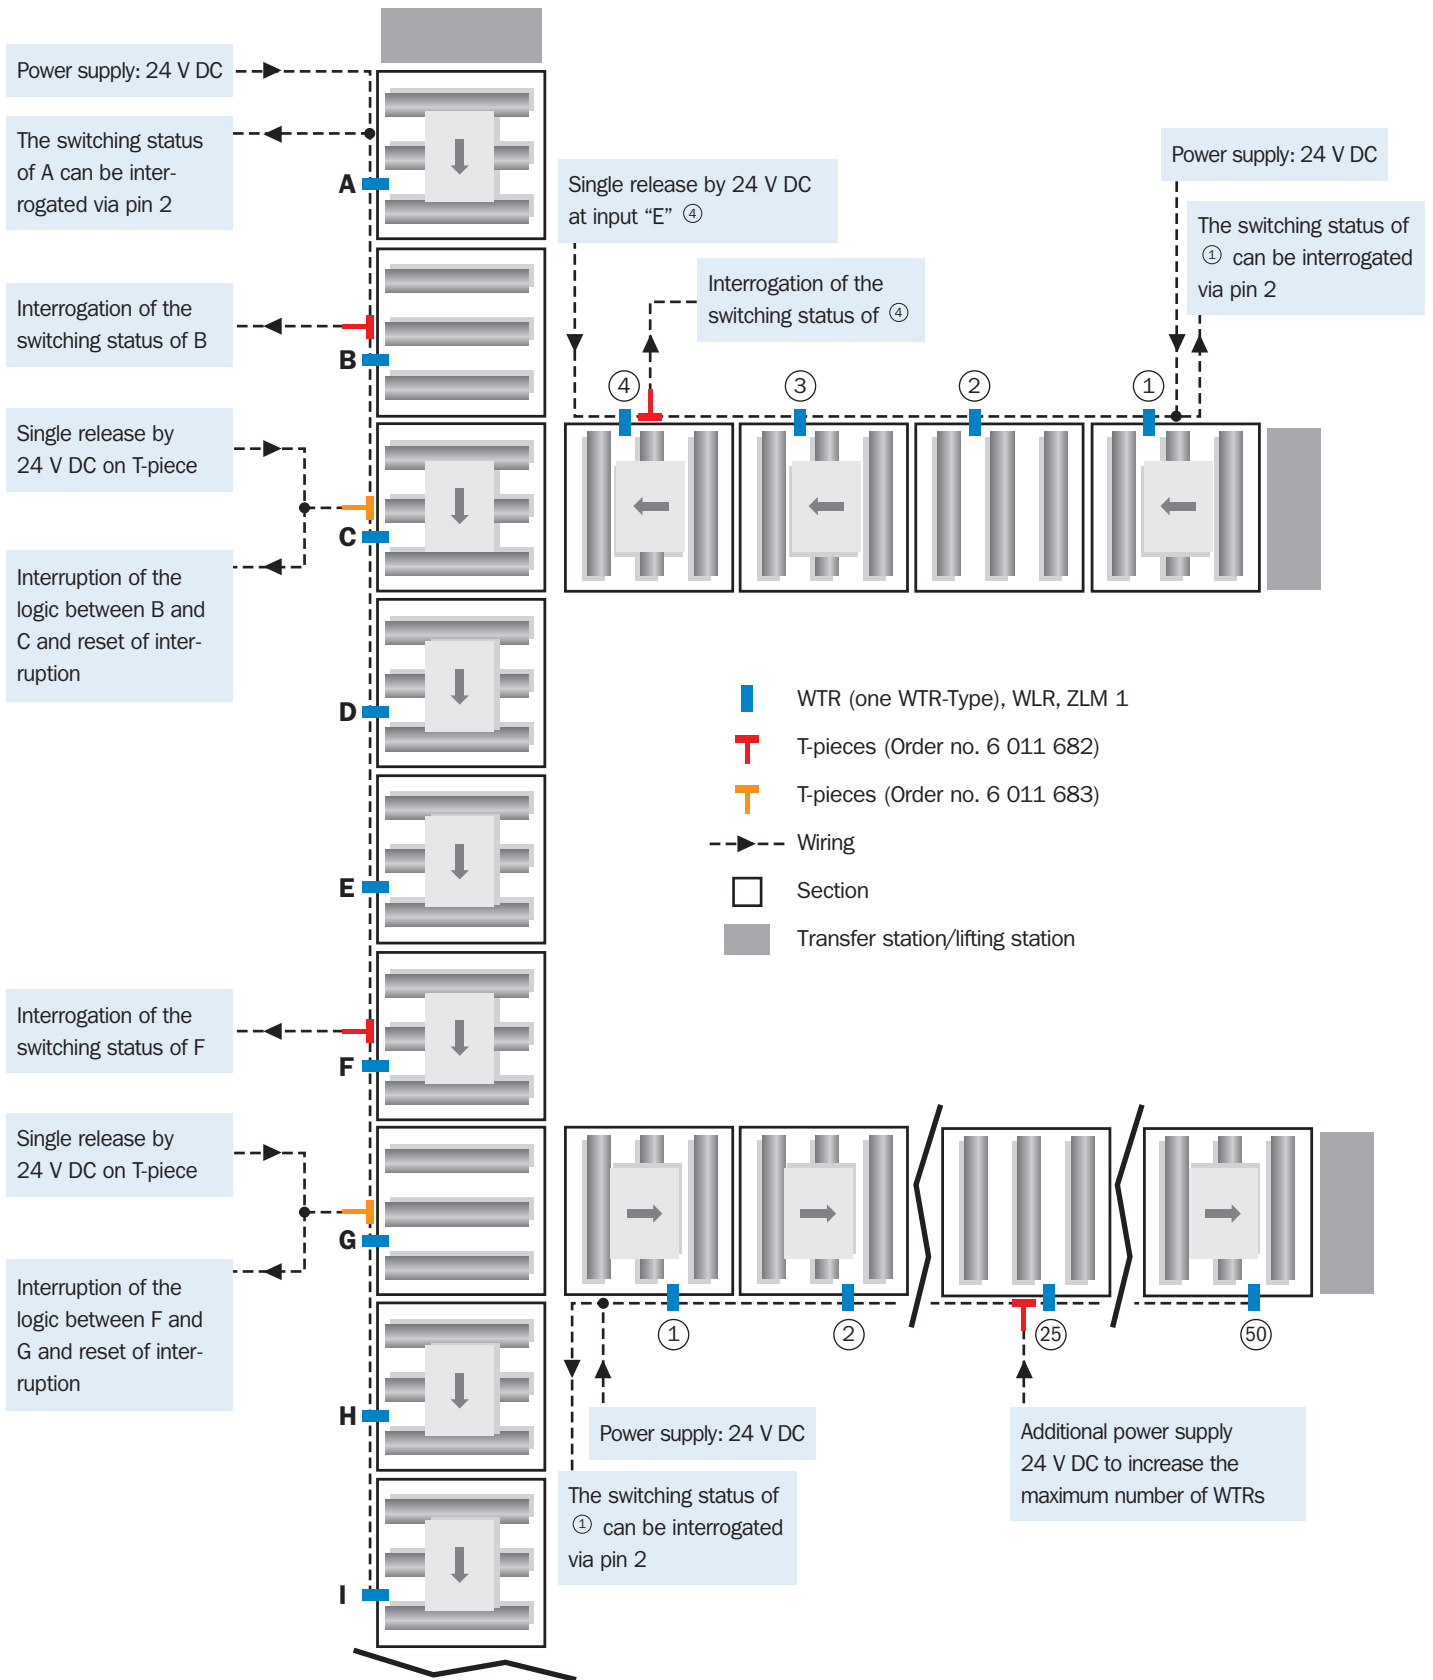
Power supply: 24 V DC

The switching status of A can be interrogated via pin 2

A

Interrogation of the switching status of B

B

Single release by 24 V DC on T-piece

C

Interruption of the logic between B and C and reset of interruption

D

E

Interrogation of the switching status of F

F

Single release by 24 V DC on T-piece

G

Interruption of the logic between F and G and reset of interruption

H

I

Single release by 24 V DC at input “E” ④

Interrogation of the switching status of ④

Power supply: 24 V DC

The switching status of ① can be interrogated via pin 2

④ ③ ② ①

WTR (one WTR-Type), WLR, ZLM 1

T-pieces (Order no. 6 011 682)

T-pieces (Order no. 6 011 683)

Wiring

Section

Transfer station/lifting station

① ② ㉕ ㊿

Power supply: 24 V DC

The switching status of ① can be interrogated via pin 2

Additional power supply 24 V DC to increase the maximum number of WTRs